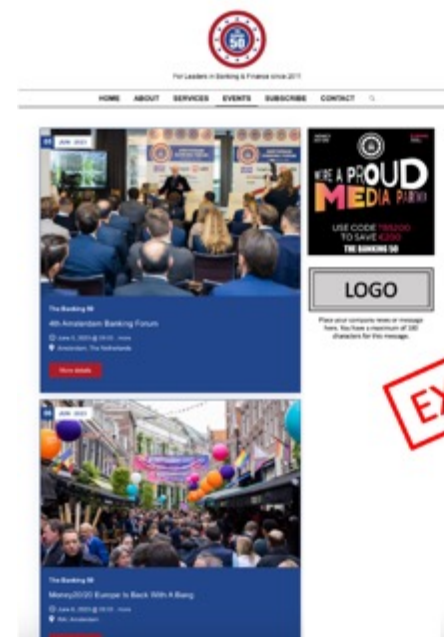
50

For Leaders in Banking & Finance since 2011

HOME ABOUT SERVICES EVENTS SUBSCRIBE CONTACT

05 JUN 2023

The Banking 50

4th Amsterdam Banking Forum

June 5, 2023 @ 09:00 - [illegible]

Amsterdam, The Netherlands

More details

WE'RE A PROUD MEDIA PARTNER

USE CODE TB5200 TO SAVE €200

THE BANKING 50

LOGO

Place your company news or message here. You have a maximum of 180 characters for this message.

EX

06 JUN 2023

The Banking 50

Money20/20 Europe Is Back With A Bang

June 6, 2023 @ 09:00 - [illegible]

RAI, Amsterdam